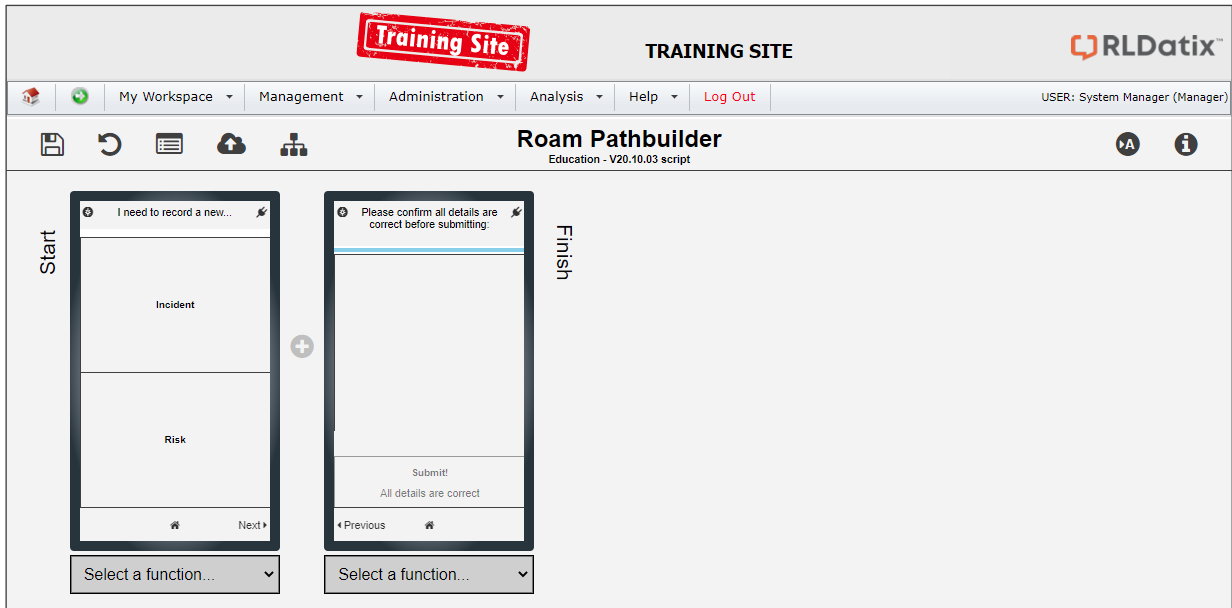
Training Site

TRAINING SITE

RLDatix™

My Workspace ▾ Management ▾ Administration ▾ Analysis ▾ Help ▾ Log Out

USER: System Manager (Manager)

Roam Pathbuilder
Education - V20.10.03 script

Start

I need to record a new...

Incident

Risk

Next

Please confirm all details are correct before submitting:

Submit!

All details are correct

Previous

Finish

Select a function...

Select a function...